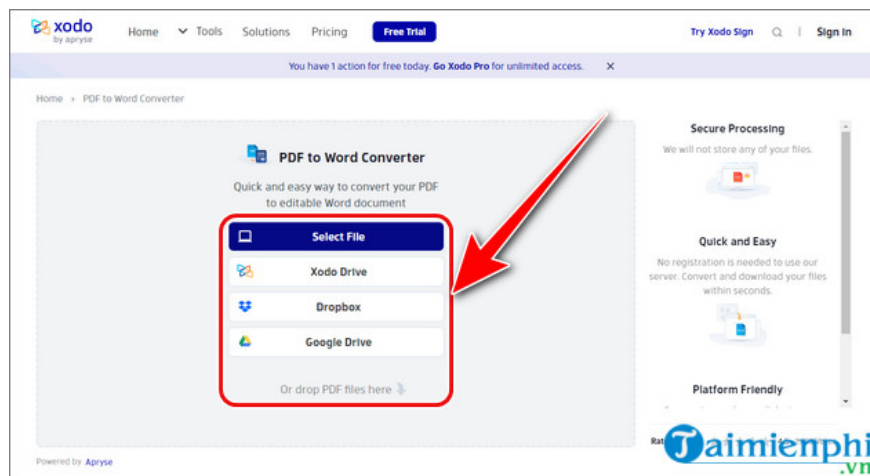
xodo by apryse

Home Tools Solutions Pricing Free Trial

Try Xodo Sign Sign In

You have 1 action for free today. Go Xodo Pro for unlimited access. ✕

Home › PDF to Word Converter

PDF to Word Converter

Quick and easy way to convert your PDF to editable Word document

Select File

Xodo Drive

Dropbox

Google Drive

Or drop PDF files here

Secure Processing

We will not store any of your files.

Quick and Easy

No registration is needed to use our server. Convert and download your files within seconds.

Platform Friendly

Rat

Powered by Apryse

Taimienphi.vn